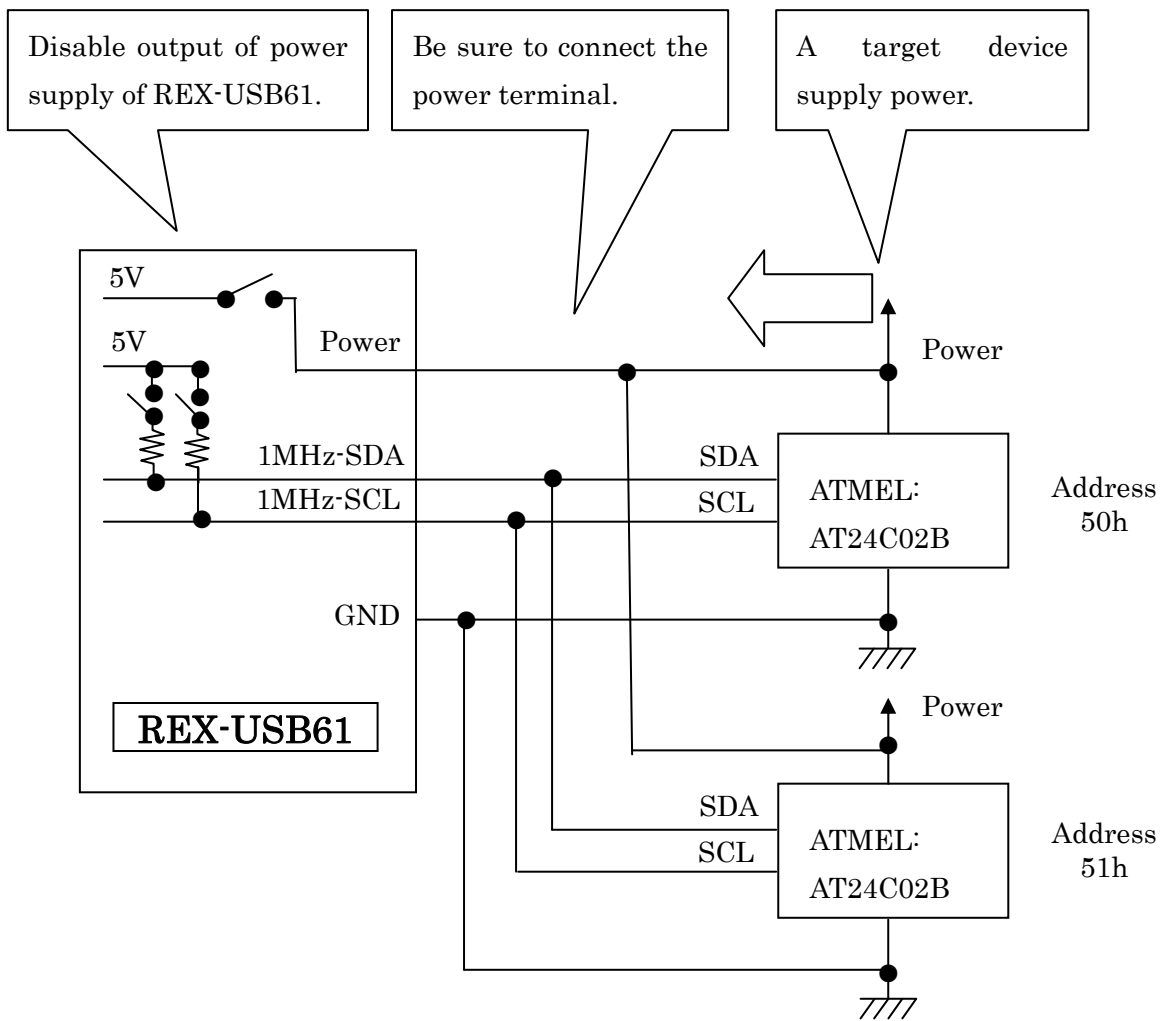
Disable output of power supply of REX-USB61.

Be sure to connect the power terminal.

A target device supply power.

5V

5V

Power

Power

1MHz-SDA

1MHz-SCL

SDA

SCL

ATMEL:

AT24C02B

Address 50h

GND

Power

REX-USB61

SDA

SCL

ATMEL:

AT24C02B

Address 51h